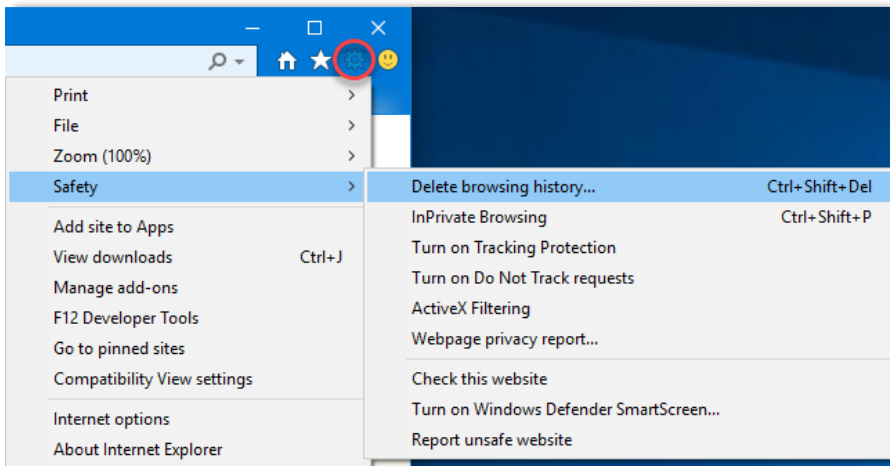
Print
File
Zoom (100%)
Safety
Add site to Apps
View downloads Ctrl+J
Manage add-ons
F12 Developer Tools
Go to pinned sites
Compatibility View settings
Internet options
About Internet Explorer

Delete browsing history... Ctrl+Shift+Del
InPrivate Browsing Ctrl+Shift+P
Turn on Tracking Protection
Turn on Do Not Track requests
ActiveX Filtering
Webpage privacy report...
Check this website
Turn on Windows Defender SmartScreen...
Report unsafe website